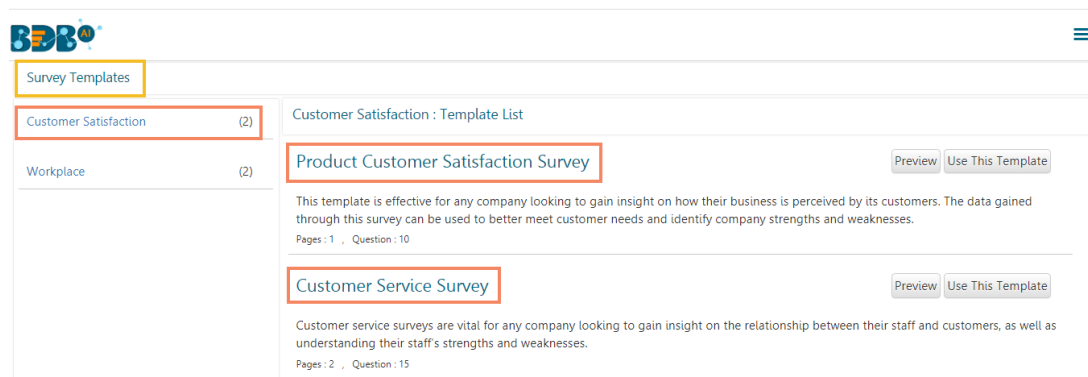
BDB AI

Survey Templates

Customer Satisfaction (2)

Workplace (2)

Customer Satisfaction : Template List

Product Customer Satisfaction Survey

Preview Use This Template

This template is effective for any company looking to gain insight on how their business is perceived by its customers. The data gained through this survey can be used to better meet customer needs and identify company strengths and weaknesses.

Pages : 1 , Question : 10

Customer Service Survey

Preview Use This Template

Customer service surveys are vital for any company looking to gain insight on the relationship between their staff and customers, as well as understanding their staff's strengths and weaknesses.

Pages : 2 , Question : 15